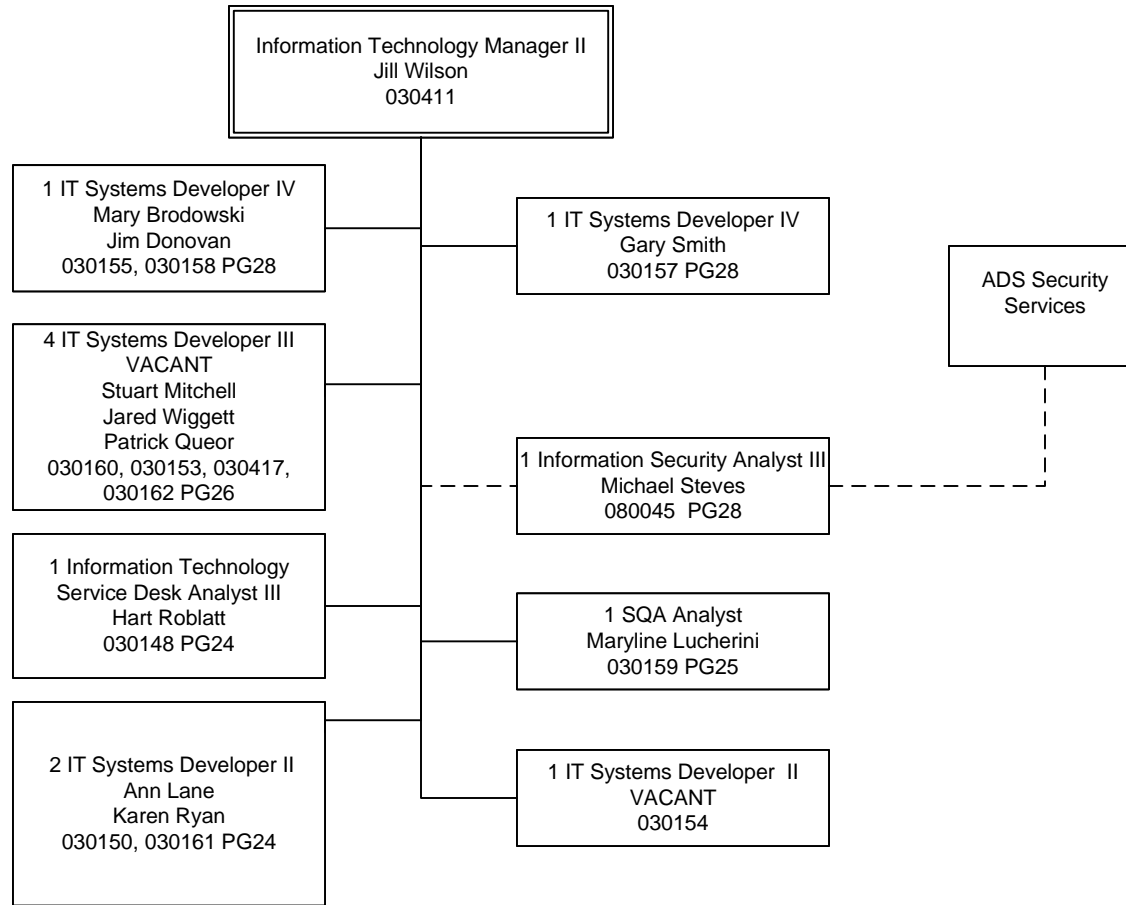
Information Technology Manager II
Jill Wilson
030411

1 IT Systems Developer IV
Mary Brodowski
Jim Donovan
030155, 030158 PG28

1 IT Systems Developer IV
Gary Smith
030157 PG28

ADS Security Services

4 IT Systems Developer III
VACANT
Stuart Mitchell
Jared Wiggett
Patrick Queor
030160, 030153, 030417, 030162 PG26

1 Information Security Analyst III
Michael Steves
080045 PG28

1 Information Technology Service Desk Analyst III
Hart Roblatt
030148 PG24

1 SQA Analyst
Maryline Lucherini
030159 PG25

2 IT Systems Developer II
Ann Lane
Karen Ryan
030150, 030161 PG24

1 IT Systems Developer II
VACANT
030154